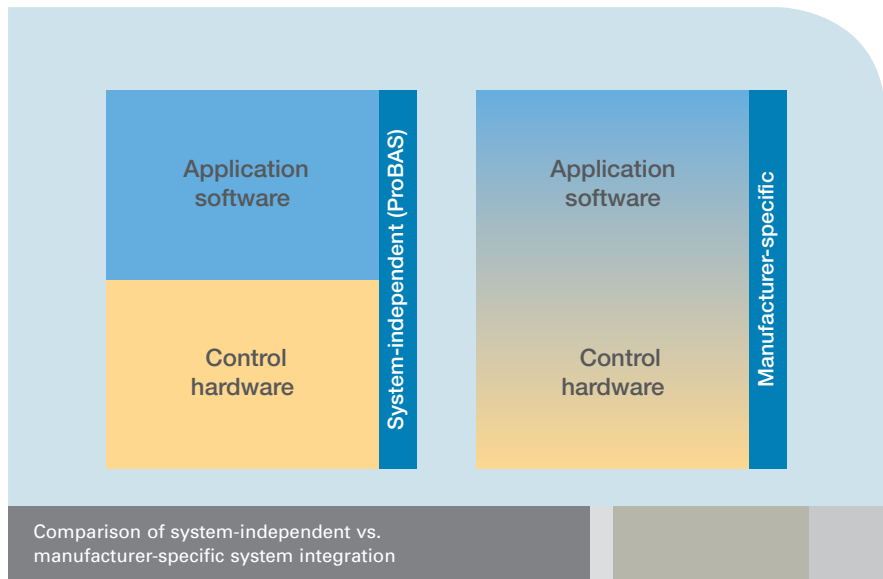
Application software

Control hardware

System-independent (ProBAS)

Application software

Control hardware

Manufacturer-specific

Comparison of system-independent vs. manufacturer-specific system integration